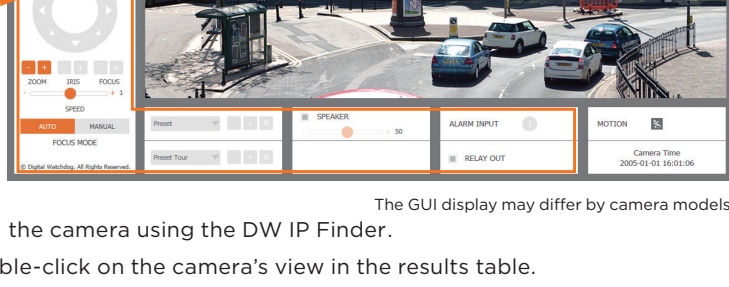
- +
ZOOM IRIS FOCUS
- + 1
SPEED
AUTO MANUAL
FOCUS MODE
© Digital Watchdog. All Rights Reserved.
Preset
Preset Tour
SPEAKER
50
ALARM INPUT
RELAY OUT
MOTION
Camera Time
2005-01-01 16:01:06

The GUI display may differ by camera models

the camera using the DW IP Finder.

ble-click on the camera's view in the results table.